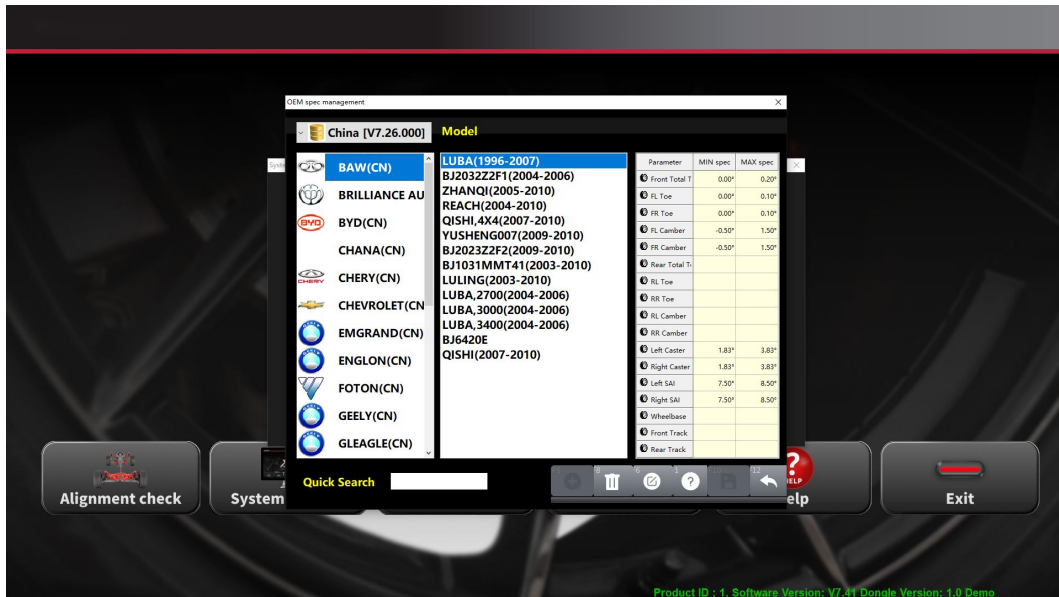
OEM spec management

China [V7.26.000]

Model

BAW(CN)
BRILLIANCE AU
BYD(CN)
CHANA(CN)
CHERY(CN)
CHEVROLET(CN
EMGRAND(CN)
ENGLON(CN)
FOTON(CN)
GEELY(CN)
GLEAGLE(CN)

LUBA(1996-2007)
BJ2032Z2F1(2004-2006)
ZHANQI(2005-2010)
REACH(2004-2010)
QISHI,4X4(2007-2010)
YUSHENG007(2009-2010)
BJ2023Z2F2(2009-2010)
BJ1031MMT41(2003-2010)
LULING(2003-2010)
LUBA,2700(2004-2006)
LUBA,3000(2004-2006)
LUBA,3400(2004-2006)
BJ6420E
QISHI(2007-2010)

| Parameter | MIN spec | MAX spec |
|---|---|---|
| Front Total T | 0.00° | 0.20° |
| FL Toe | 0.00° | 0.10° |
| FR Toe | 0.00° | 0.10° |
| FL Camber | -0.50° | 1.50° |
| FR Camber | -0.50° | 1.50° |
| Rear Total T | | |
| RL Toe | | |
| RR Toe | | |
| RL Camber | | |
| RR Camber | | |
| Left Caster | 1.83° | 3.83° |
| Right Caster | 1.83° | 3.83° |
| Left SAI | 7.50° | 8.50° |
| Right SAI | 7.50° | 8.50° |
| Wheelbase | | |
| Front Track | | |
| Rear Track | | |

Quick Search

Alignment check
System
HELP
elp
Exit

Product ID : 1, Software Version: V7.41 Dongle Version: 1.0 Demo